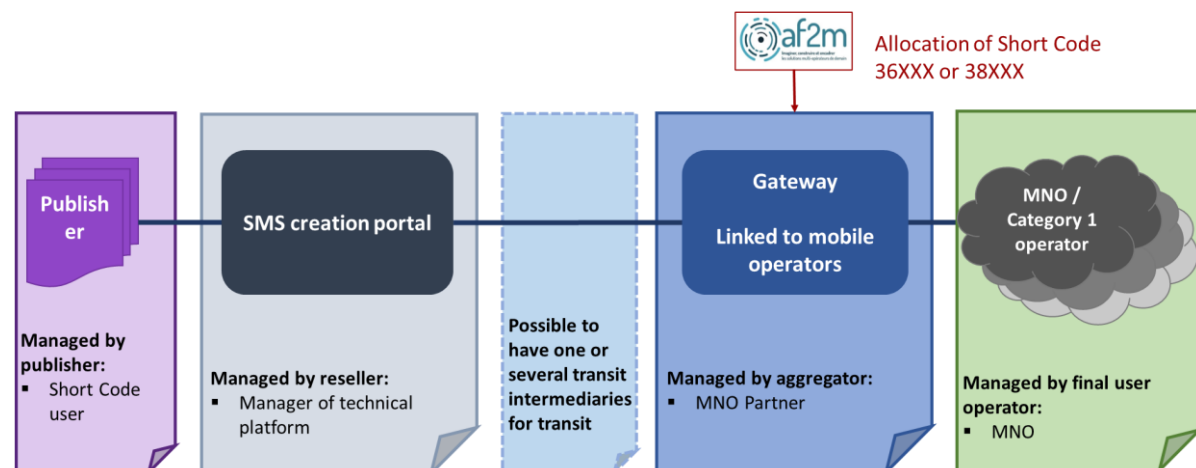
af2m

Allocation of Short Code 36XXX or 38XXX

Publisher

Managed by publisher:
▪ Short Code user

SMS creation portal

Managed by reseller:
▪ Manager of technical platform

Possible to have one or several transit intermediaries for transit

Gateway

Linked to mobile operators

Managed by aggregator:
▪ MNO Partner

MNO / Category 1 operator

Managed by final user operator:
▪ MNO